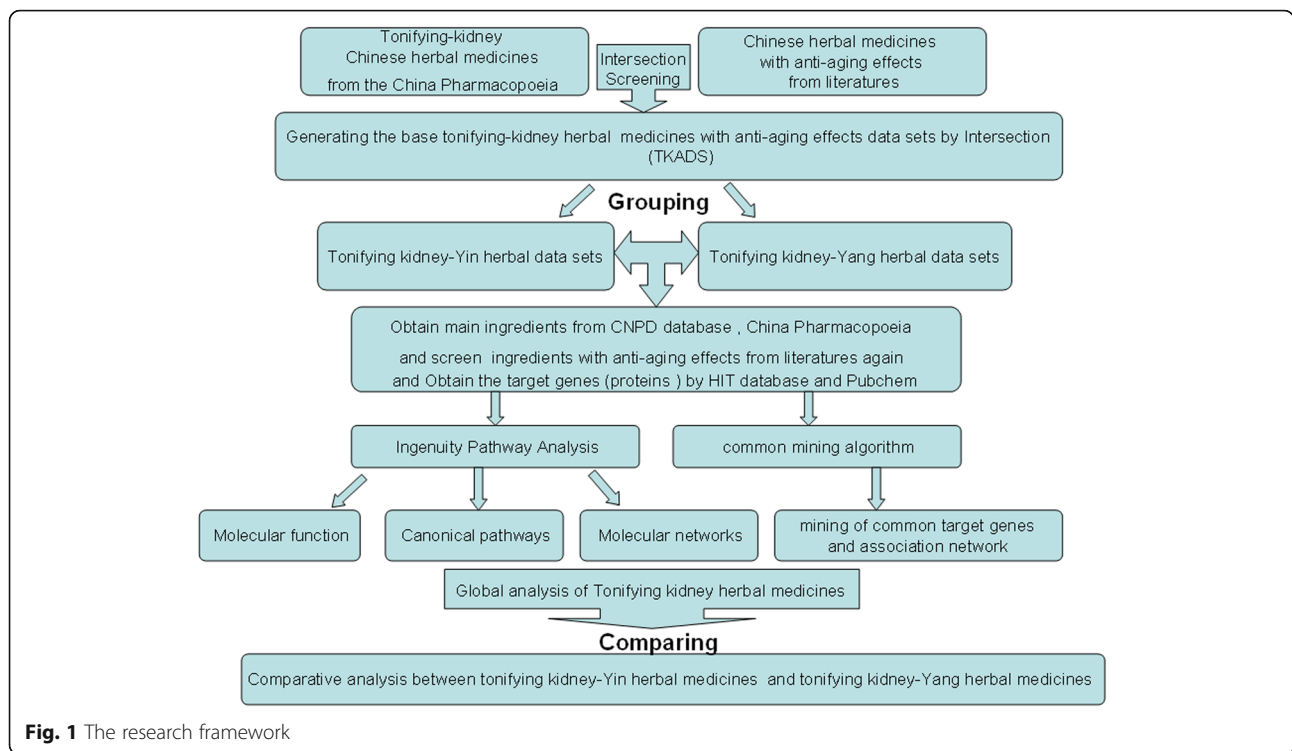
Tonifying-kidney Chinese herbal medicines from the China Pharmacopoeia

Intersection Screening

Chinese herbal medicines with anti-aging effects from literatures

Generating the base tonifying-kidney herbal medicines with anti-aging effects data sets by Intersection (TKADS)

Grouping

Tonifying kidney-Yin herbal data sets

Tonifying kidney-Yang herbal data sets

Obtain main ingredients from CNPD database , China Pharmacopoeia and screen ingredients with anti-aging effects from literatures again and Obtain the target genes (proteins ) by HIT database and Pubchem

Ingenuity Pathway Analysis

common mining algorithm

Molecular function

Canonical pathways

Molecular networks

mining of common target genes and association network

Global analysis of Tonifying kidney herbal medicines

Comparing

Comparative analysis between tonifying kidney-Yin herbal medicines and tonifying kidney-Yang herbal medicines

**Fig. 1** The research framework